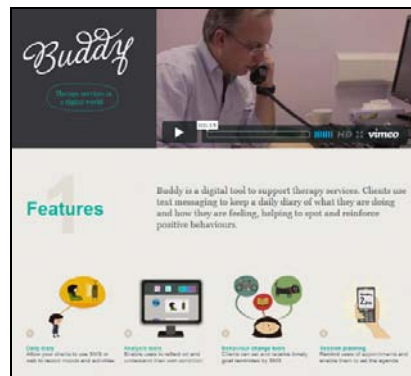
Buddy

Therapy services in a digital world

HD vimeo

1

Features

Buddy is a digital tool to support therapy services. Clients use text messaging to keep a daily diary of what they are doing and how they are feeling, helping to spot and reinforce positive behaviours.

Daily diary
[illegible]

Analysis tools
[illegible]

Behaviour change tools
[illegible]

Session planning
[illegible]